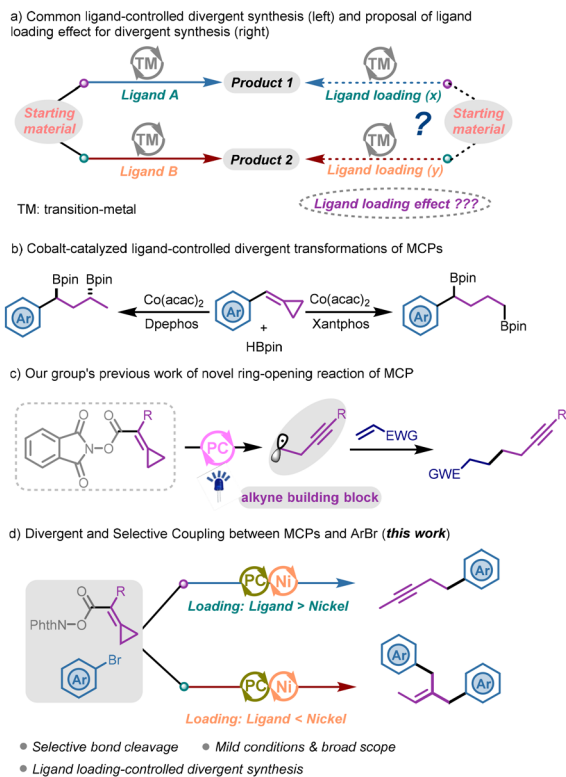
a) Common ligand-controlled divergent synthesis (left) and proposal of ligand loading effect for divergent synthesis (right)

TM

Starting material

Ligand A

Product 1

TM

Ligand loading (x)

Starting material

TM

Ligand B

Product 2

TM

?

Ligand loading (y)

TM: transition-metal

Ligand loading effect ???

b) Cobalt-catalyzed ligand-controlled divergent transformations of MCPs

Bpin Bpin

Ar

$Co(acac)_2$
Dpephos

Ar
+
HBpin

$Co(acac)_2$
Xantphos

Bpin

Ar

Bpin

c) Our group's previous work of novel ring-opening reaction of MCP

R

O

N

O

O

O

PC

R

alkyne building block

EWG

R

GWE

d) Divergent and Selective Coupling between MCPs and ArBr (this work)

O

R

PhthN–O

Br

Ar

PC Ni

Loading: Ligand > Nickel

Ar

PC Ni

Loading: Ligand < Nickel

Ar

Ar

• Selective bond cleavage • Mild conditions & broad scope
• Ligand loading-controlled divergent synthesis